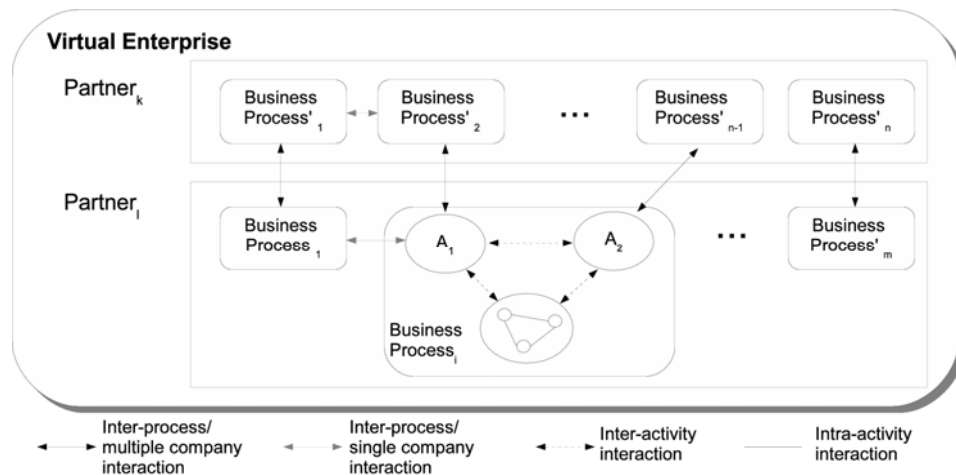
Virtual Enterprise

$\text{Partner}_k$

Business Process'$_1$

Business Process'$_2$

...

Business Process'$_{n-1}$

Business Process'$_n$

$\text{Partner}_l$

Business Process$_1$

$A_1$

$A_2$

...

Business Process'$_m$

Business Process$_i$

Inter-process/ multiple company interaction

Inter-process/ single company interaction

Inter-activity interaction

Intra-activity interaction